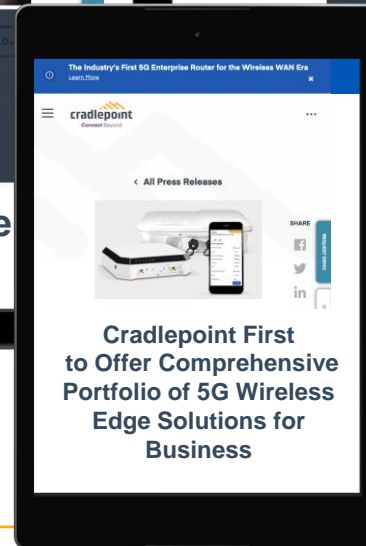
The Industry's First 5G Enterprise Router for the Wireless WAN Era
Learn More

cradlepoint
Connect Beyond

‹ All Press Releases

SHARE

REQUEST DEMO

Cradlepoint First to Offer Comprehensive Portfolio of 5G Wireless Edge Solutions for Business

e